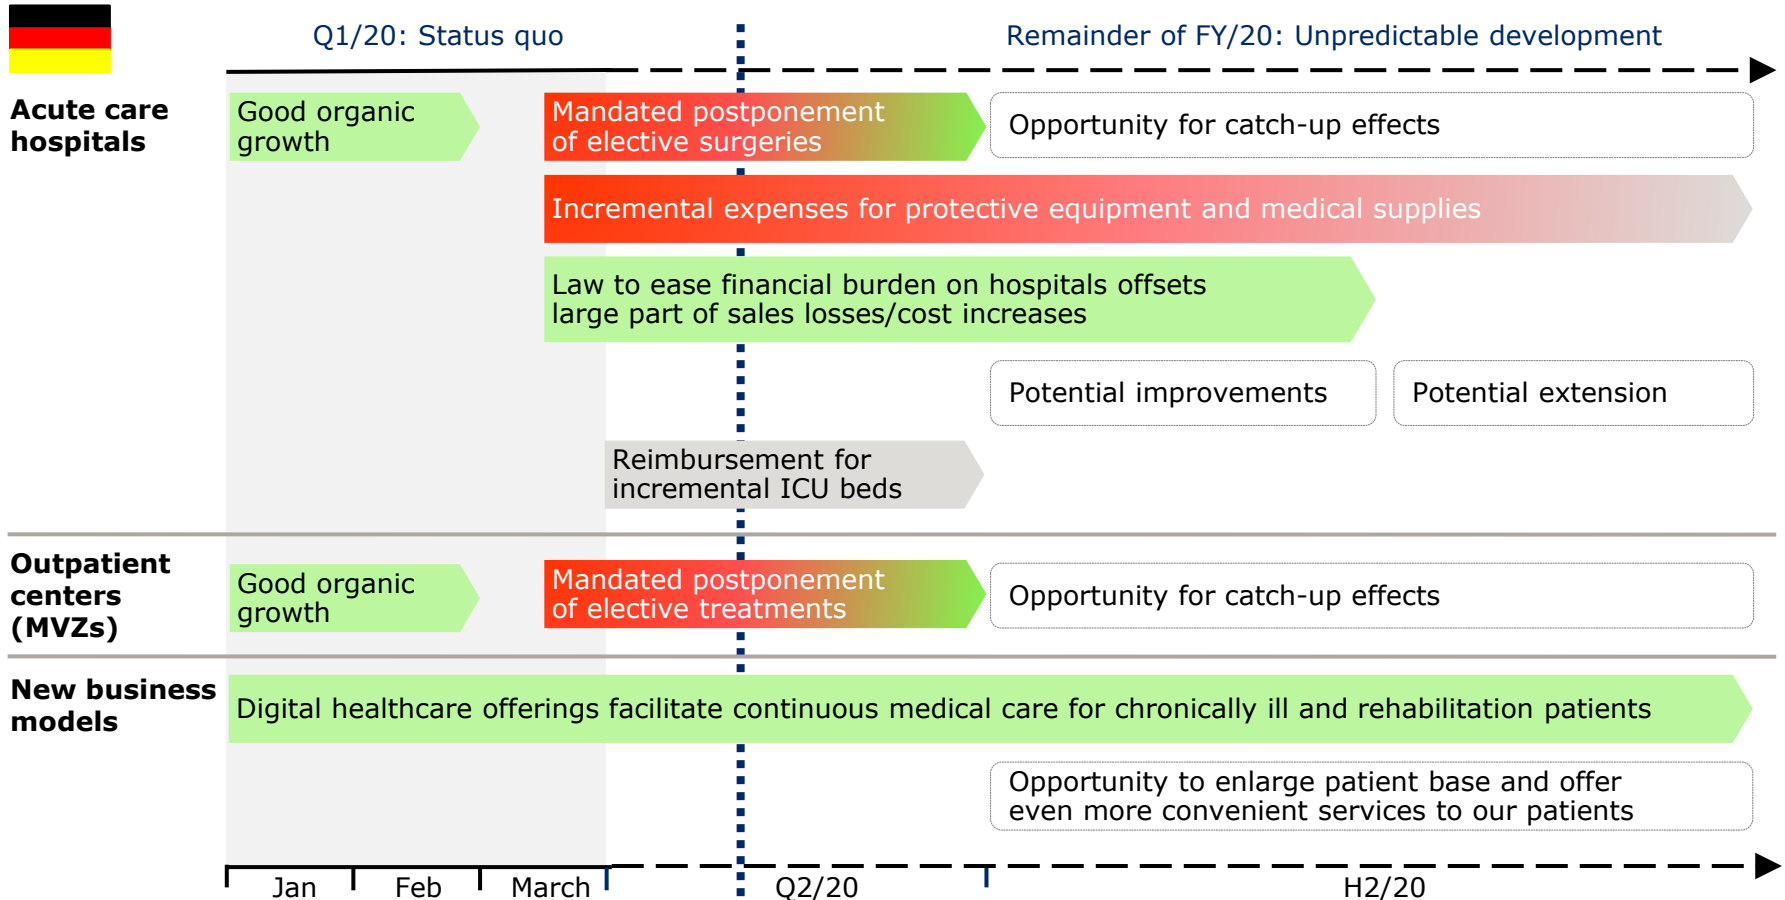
Q1/20: Status quo

Remainder of FY/20: Unpredictable development

Acute care hospitals

Good organic growth

Mandated postponement of elective surgeries

Opportunity for catch-up effects

Incremental expenses for protective equipment and medical supplies

Law to ease financial burden on hospitals offsets large part of sales losses/cost increases

Potential improvements

Potential extension

Reimbursement for incremental ICU beds

Outpatient centers (MVZs)

Good organic growth

Mandated postponement of elective treatments

Opportunity for catch-up effects

New business models

Digital healthcare offerings facilitate continuous medical care for chronically ill and rehabilitation patients

Opportunity to enlarge patient base and offer even more convenient services to our patients

Jan

Feb

March

Q2/20

H2/20